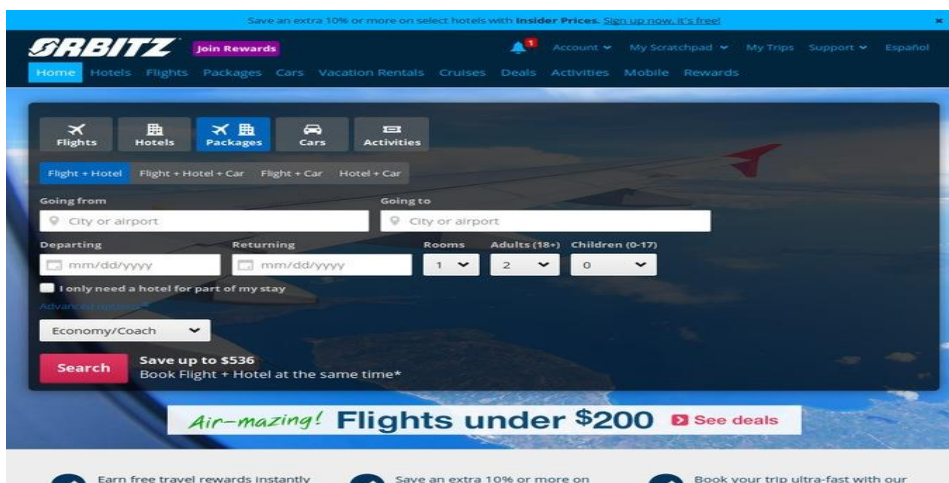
Save an extra 10% or more on select hotels with Insider Prices. Sign up now, it's free!

×

ORBITZ Join Rewards

1 Account My Scratchpad My Trips Support Español

Home Hotels Flights Packages Cars Vacation Rentals Cruises Deals Activities Mobile Rewards

Flights Hotels Packages Cars Activities

Flight + Hotel Flight + Hotel + Car Flight + Car Hotel + Car

Going from

City or airport

Going to

City or airport

Departing

mm/dd/yyyy

Returning

mm/dd/yyyy

Rooms

1

Adults (18+)

2

Children (0-17)

0

I only need a hotel for part of my stay

Advanced options

Economy/Coach

Search

Save up to $536

Book Flight + Hotel at the same time*

Air-mazing! Flights under $200 See deals

Earn free travel rewards instantly

Save an extra 10% or more on

Book your trip ultra-fast with our